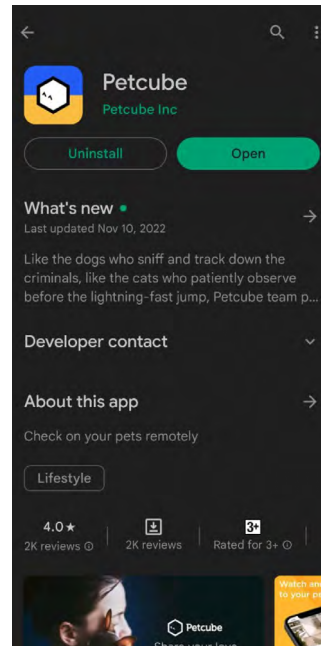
Petcube
Petcube Inc

Uninstall
Open

What's new •
Last updated Nov 10, 2022

Like the dogs who sniff and track down the criminals, like the cats who patiently observe before the lightning-fast jump, Petcube team p...

Developer contact

About this app

Check on your pets remotely

Lifestyle

4.0★
2K reviews
2K reviews
3+
Rated for 3+

Petcube
Share your love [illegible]

Watch an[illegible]
to your p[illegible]